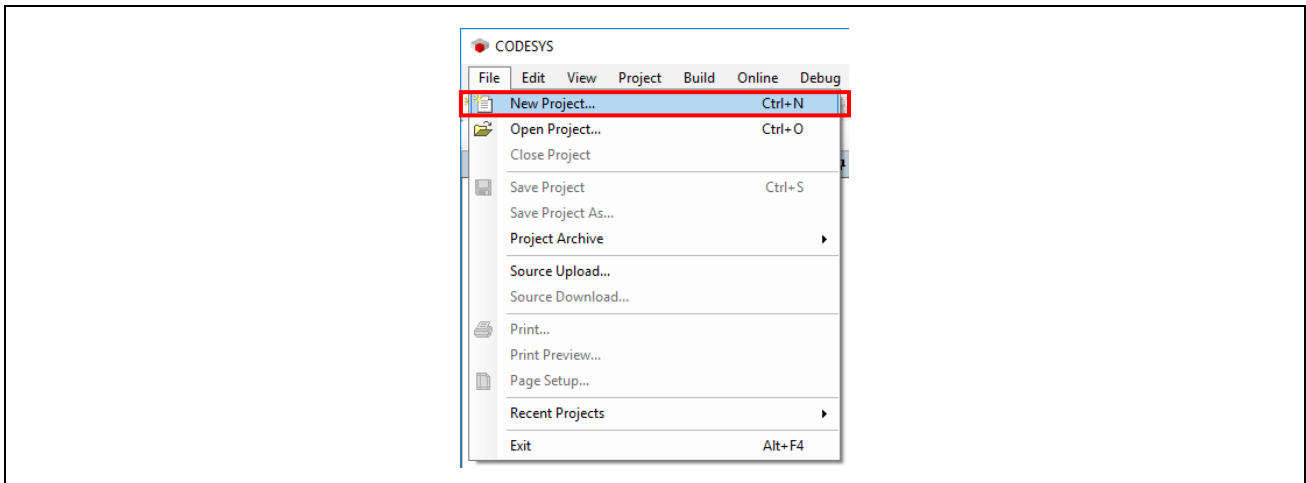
CODESYS

File Edit View Project Build Online Debug

New Project... Ctrl+N
Open Project... Ctrl+O
Close Project
Save Project Ctrl+S
Save Project As...
Project Archive
Source Upload...
Source Download...
Print...
Print Preview...
Page Setup...
Recent Projects
Exit Alt+F4